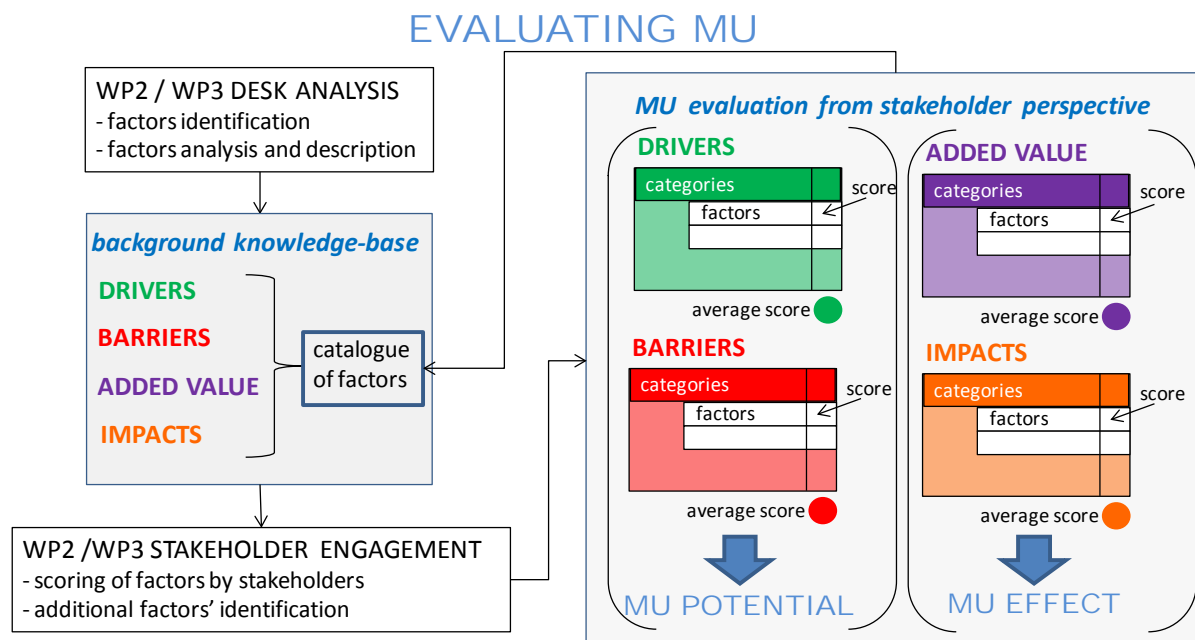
EVALUATING MU

WP2 / WP3 DESK ANALYSIS
- factors identification
- factors analysis and description

background knowledge-base

DRIVERS
BARRIERS
ADDED VALUE
IMPACTS

catalogue of factors

WP2 /WP3 STAKEHOLDER ENGAGEMENT
- scoring of factors by stakeholders
- additional factors' identification

MU evaluation from stakeholder perspective

DRIVERS
categories
score
factors
average score

ADDED VALUE
categories
score
factors
average score

BARRIERS
categories
score
factors
average score

IMPACTS
categories
score
factors
average score

MU POTENTIAL

MU EFFECT